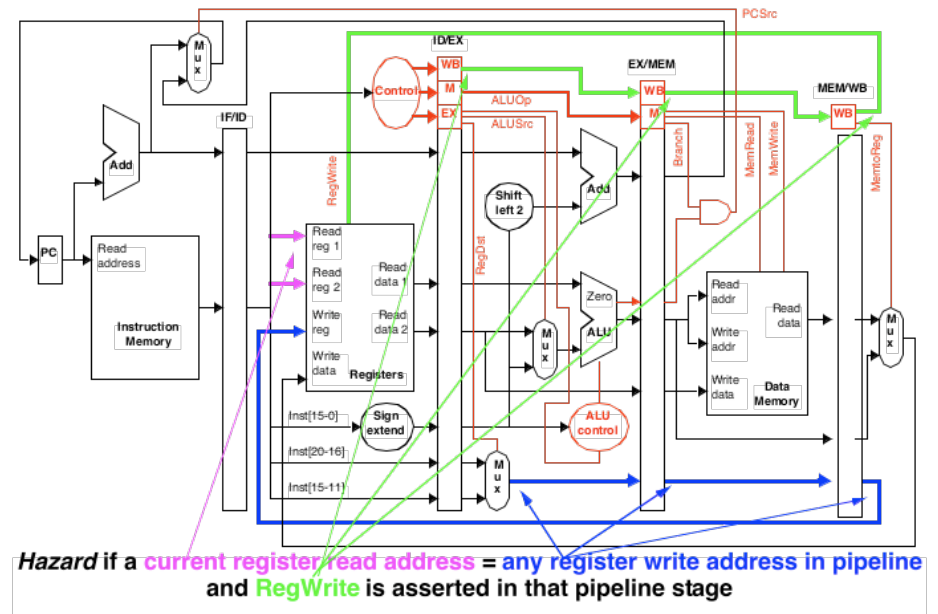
PCSrc

Mux

ID/EX

EX/MEM

MEM/WB

WB

M

EX

WB

M

WB

Control

ALUOp

ALUSrc

IF/ID

Add

RegWrite

Branch

MemRead

MemWrite

MemtoReg

Shift left 2

Add

PC

Read address

Instruction Memory

Read reg 1

Read reg 2

Write reg

Write data

Read data 1

Read data 2

Registers

RegDst

Mux

Zero

ALU

Read addr

Write addr

Write data

Read data

Data Memory

Mux

Inst[15-0]

Sign extend

ALU control

Inst[20-16]

Inst[15-11]

Mux

Hazard if a current register read address = any register write address in pipeline and RegWrite is asserted in that pipeline stage